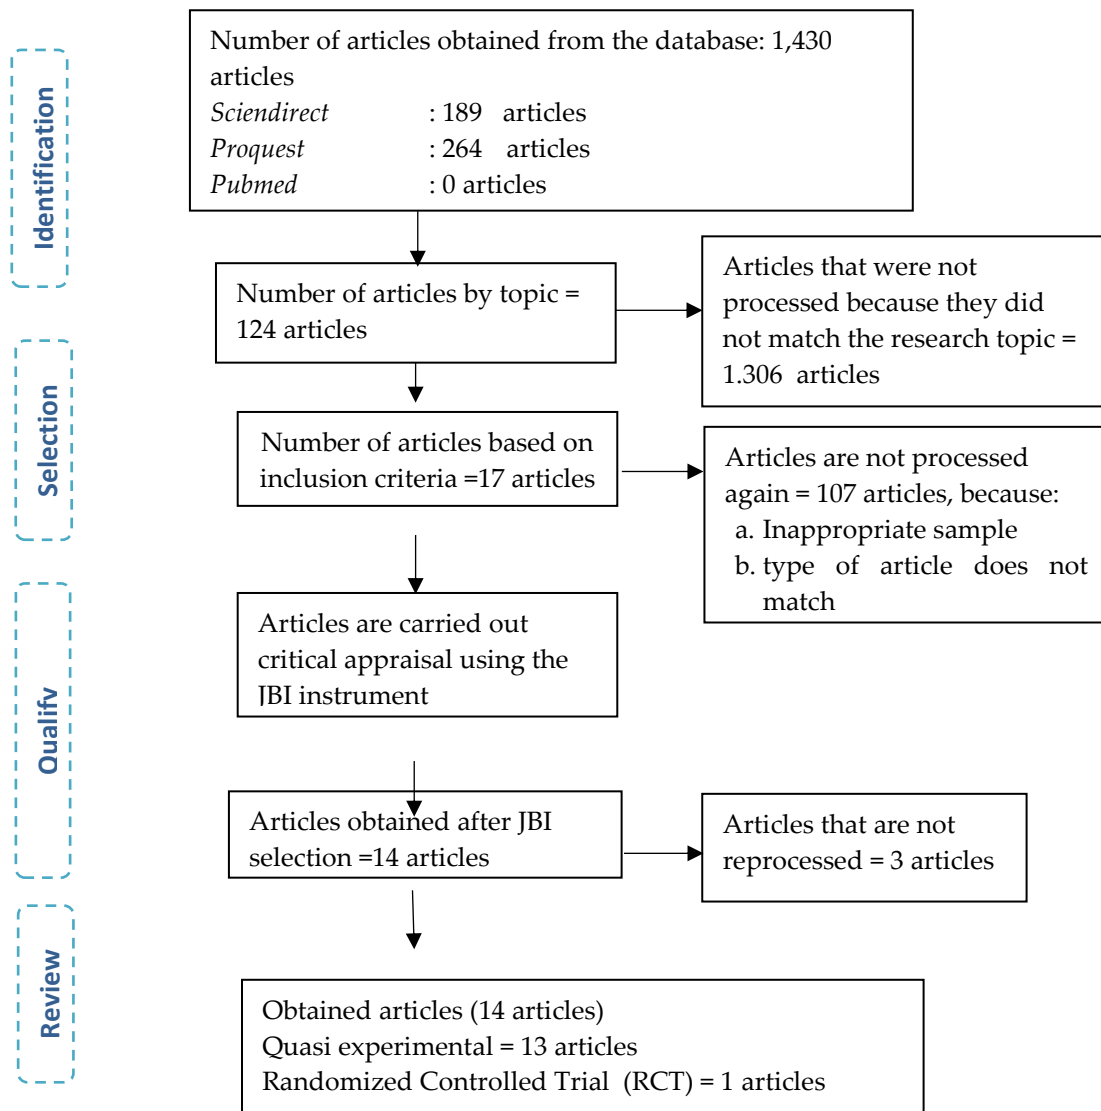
Identification

Number of articles obtained from the database: 1,430 articles
*Sciendirect* : 189 articles
*Proquest* : 264 articles
*Pubmed* : 0 articles

Selection

Number of articles by topic = 124 articles

Articles that were not processed because they did not match the research topic = 1.306 articles

Number of articles based on inclusion criteria =17 articles

Articles are not processed again = 107 articles, because:
a. Inappropriate sample
b. type of article does not match

Qualifv

Articles are carried out critical appraisal using the JBI instrument

Articles obtained after JBI selection =14 articles

Articles that are not reprocessed = 3 articles

Review

Obtained articles (14 articles)
Quasi experimental = 13 articles
Randomized Controlled Trial (RCT) = 1 articles